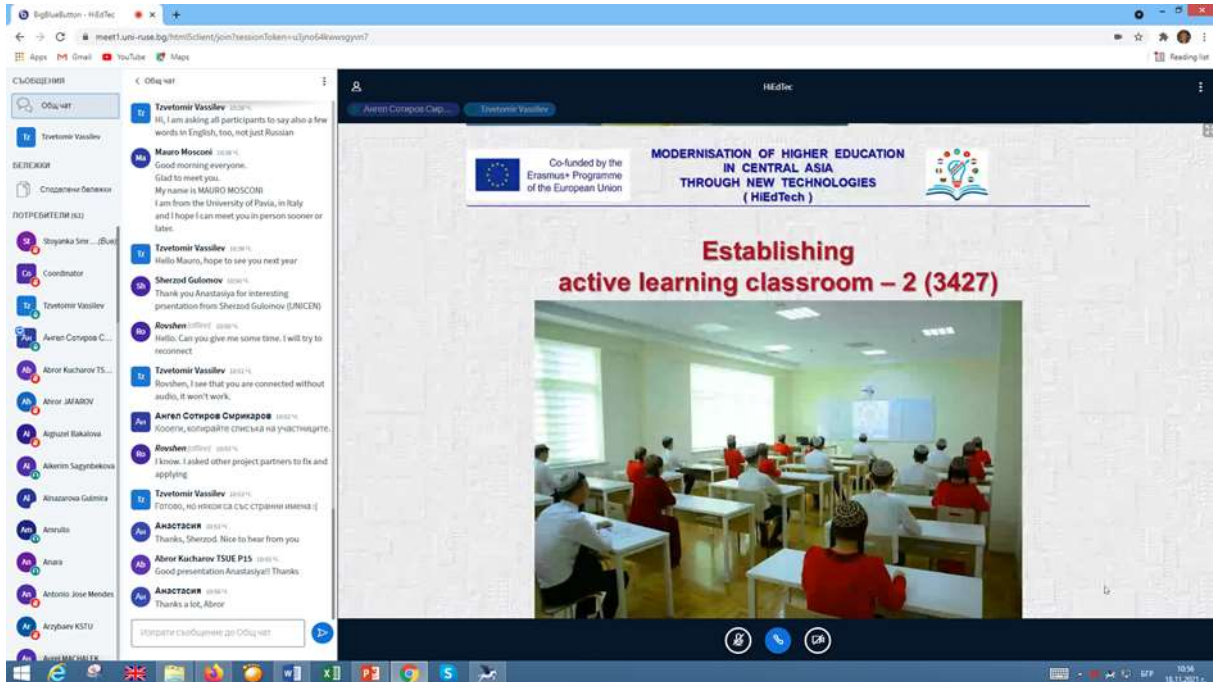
BigBlueButton - HiEdTec

meet1.uni-ruse.bg/html5client/join?sessionToken=u3jno64kwwsgyvn7

Apps Gmail YouTube Maps

Reading list

СЪОБЩЕНИЯ

Общ чат

Tzvetomir Vassilev

БЕЛЕЖКИ

Споделени бележки

ПОТРЕБИТЕЛИ (61)

Stoyanka Smi... (Bue)

Coordinator

Tzvetomir Vassilev

Ангел Сотиров С...

Abror Kucharov TS...

Ahror JAFAROV

Aiguzel Bakalova

Aikerim Sagynbekova

Ainazarova Gulmira

Amrullo

Anara

Antonio Jose Mendes

Arzybaev KSTU

< Общ чат

Tzvetomir Vassilev
Hi, I am asking all participants to say also a few words in English, too, not just Russian

Mauro Mosconi
Good morning everyone.
Glad to meet you.
My name is MAURO MOSCONI
I am from the University of Pavia, in Italy
and I hope I can meet you in person sooner or later.

Tzvetomir Vassilev
Hello Mauro, hope to see you next year

Sherzod Gulomov
Thank you Anastasiya for interesting prsentation from Sherzod Gulomov (UNICEN)

Rovshen (offline)
Hello. Can you give me some time. I will try to reconnect

Tzvetomir Vassilev
Rovshen, I see that you are connected without audio, it won't work.

Ангел Сотиров Смрикаров
Колеги, копирайте списъка на участниците.

Rovshen (offline)
I know. I asked other project partners to fix and applying

Tzvetomir Vassilev
Готово, но някои са със странни имена :(

Анастасия
Thanks, Sherzod. Nice to hear from you

Abror Kucharov TSUE P15
Good presentation Anastasiya!! Thanks

Анастасия
Thanks a lot, Abror

Изпрати съобщение до Общ чат

HiEdTec

Ангел Сотиров Смр...

Tzvetomir Vassilev

Co-funded by the Erasmus+ Programme of the European Union

MODERNISATION OF HIGHER EDUCATION IN CENTRAL ASIA THROUGH NEW TECHNOLOGIES ( HiEdTech )

Establishing
active learning classroom – 2 (3427)

БГР 10:56